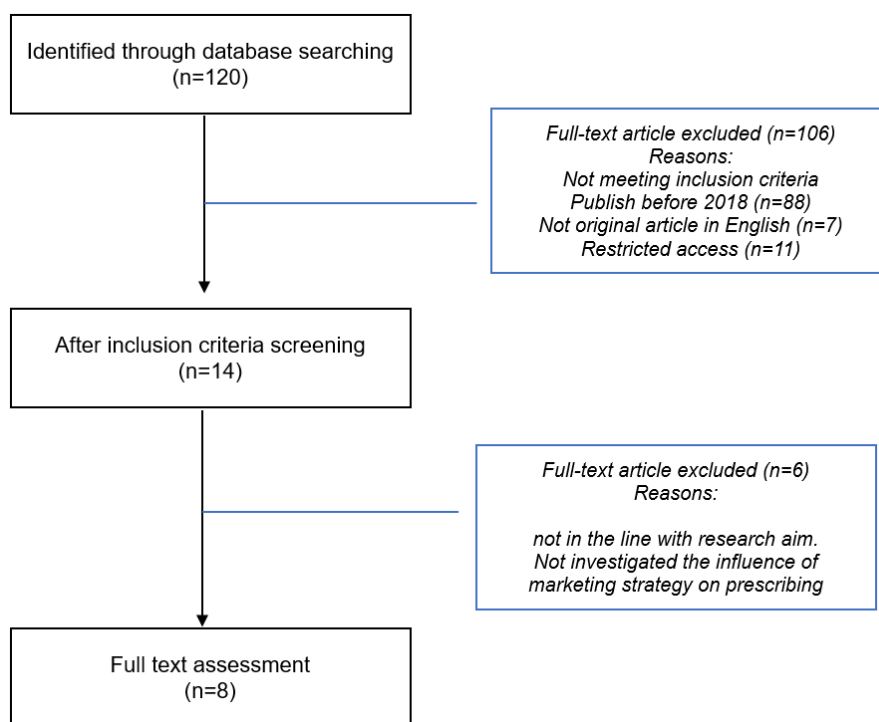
Identified through database searching
(n=120)

Full-text article excluded (n=106)
Reasons:
Not meeting inclusion criteria
Publish before 2018 (n=88)
Not original article in English (n=7)
Restricted access (n=11)

After inclusion criteria screening
(n=14)

Full-text article excluded (n=6)
Reasons:

not in the line with research aim.
Not investigated the influence of marketing strategy on prescribing

Full text assessment
(n=8)